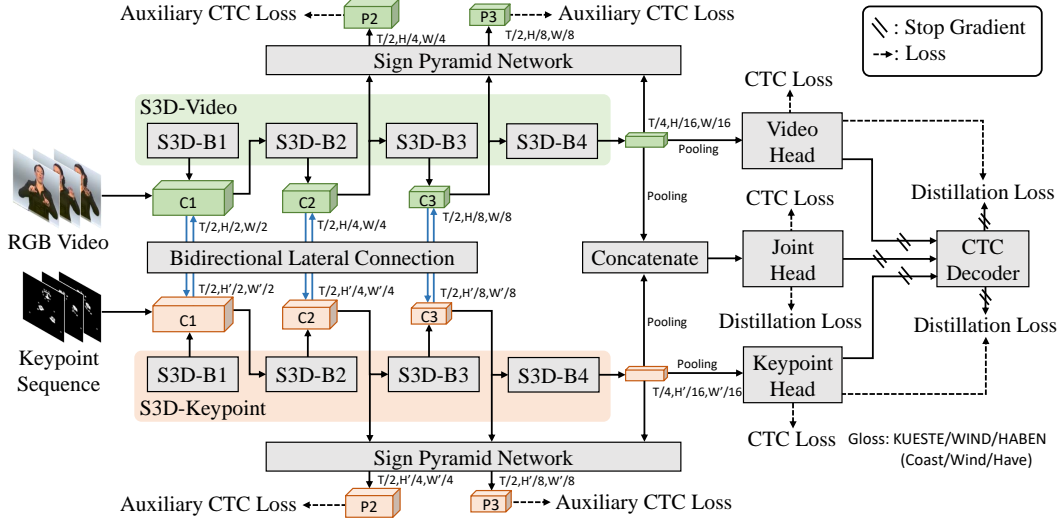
Auxiliary CTC Loss
P2
P3
Auxiliary CTC Loss
T/2,H/4,W/4
T/2,H/8,W/8
Sign Pyramid Network
: Stop Gradient
: Loss
CTC Loss
S3D-Video
S3D-B1
S3D-B2
S3D-B3
S3D-B4
T/4,H/16,W/16
Pooling
Video Head
C1
C2
C3
Pooling
Distillation Loss
T/2,H/2,W/2
T/2,H/4,W/4
T/2,H/8,W/8
CTC Loss
RGB Video
Bidirectional Lateral Connection
Concatenate
Joint Head
CTC Decoder
T/2,H'/2,W'/2
T/2,H'/4,W'/4
T/2,H'/8,W'/8
C1
C2
C3
Pooling
Distillation Loss
Distillation Loss
Keypoint Sequence
Pooling
S3D-B1
S3D-B2
S3D-B3
S3D-B4
Keypoint Head
S3D-Keypoint
T/4,H'/16,W'/16
CTC Loss
Gloss: KUESTE/WIND/HABEN (Coast/Wind/Have)
Sign Pyramid Network
T/2,H'/4,W'/4
T/2,H'/8,W'/8
Auxiliary CTC Loss
P2
P3
Auxiliary CTC Loss